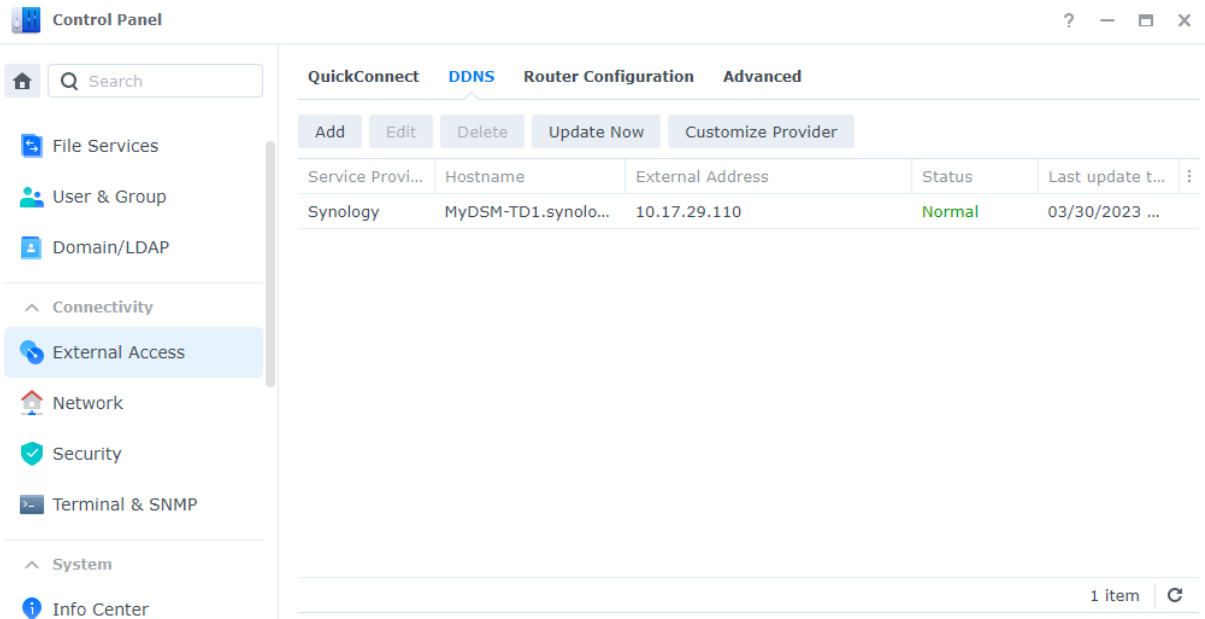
Control Panel

? — ☐ ✕

Search

File Services

User & Group

Domain/LDAP

Connectivity

External Access

Network

Security

Terminal & SNMP

System

Info Center

QuickConnect DDNS Router Configuration Advanced

Add Edit Delete Update Now Customize Provider

| Service Provi... | Hostname | External Address | Status | Last update t... |
|---|---|---|---|---|
| Synology | MyDSM-TD1.synolo... | 10.17.29.110 | Normal | 03/30/2023 ... |

1 item